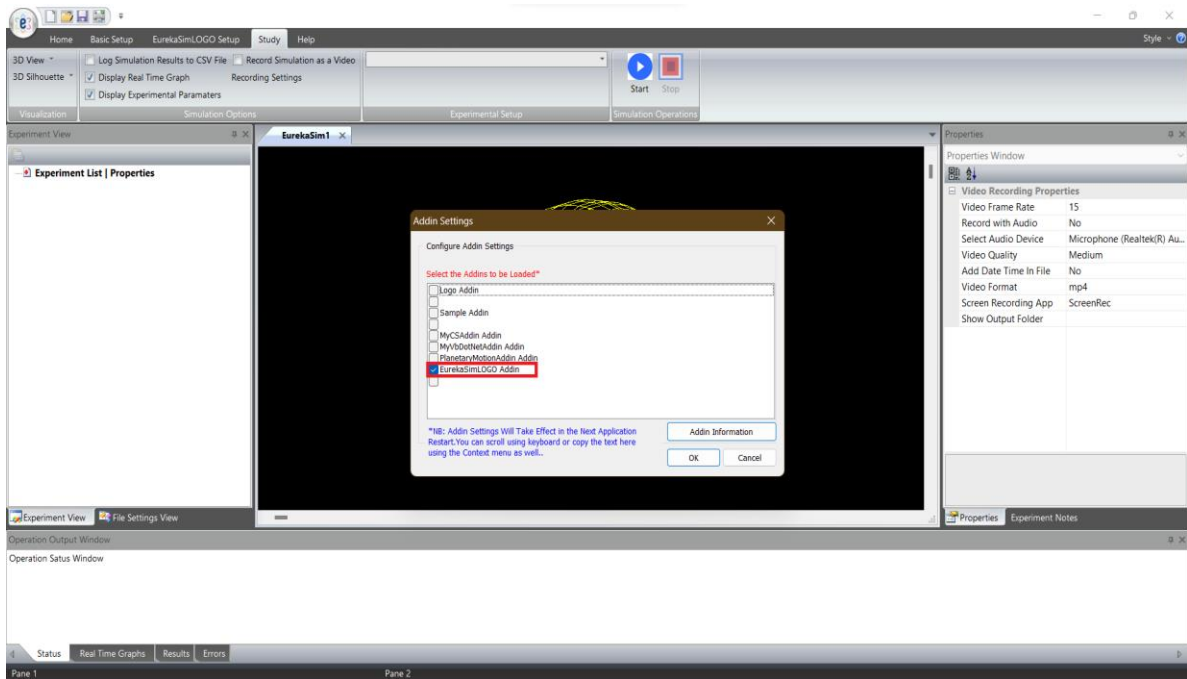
Home Basic Setup EurekaSimLOGO Setup Study Help

Style

3D View
3D Silhouette
Visualization

Log Simulation Results to CSV File
Record Simulation as a Video
Display Real Time Graph
Recording Settings
Display Experimental Paramaters
Simulation Options

Experimental Setup

Start Stop
Simulation Operations

Experiment View

Experiment List | Properties

EurekaSim1

Addin Settings

Configure Addin Settings

Select the Addins to be Loaded*

Logo Addin
Sample Addin
MyCSAddin Addin
MyVbDotNetAddin Addin
PlanetaryMotionAddin Addin
EurekaSimLOGO Addin

*NB: Addin Settings Will Take Effect in the Next Application Restart.You can scroll using keyboard or copy the text here using the Context menu as well..

Addin Information

OK Cancel

Properties

Properties Window

Video Recording Properties

| Video Frame Rate | 15 |
|---|---|
| Record with Audio | No |
| Select Audio Device | Microphone (Realtek(R) Au... |
| Video Quality | Medium |
| Add Date Time In File | No |
| Video Format | mp4 |
| Screen Recording App | ScreenRec |
| Show Output Folder | |

Experiment View File Settings View

Properties Experiment Notes

Operation Output Window

Operation Satus Window

Status Real Time Graphs Results Errors

Pane 1 Pane 2